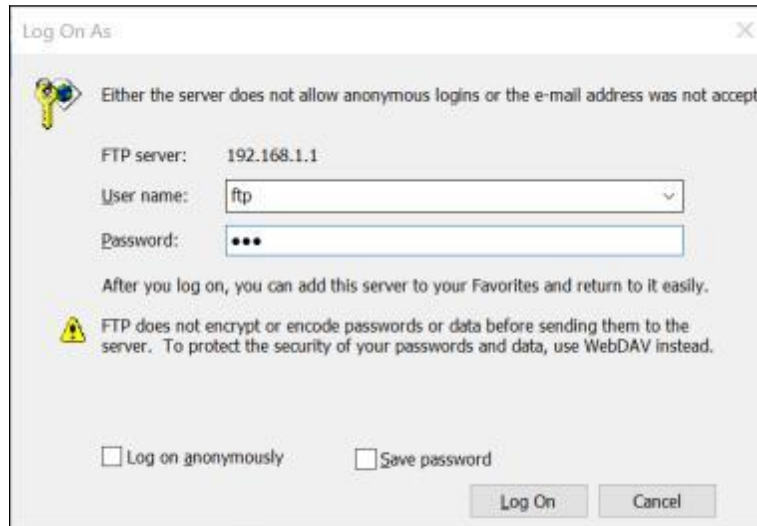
Log On As

Either the server does not allow anonymous logins or the e-mail address was not accept

FTP server: 192.168.1.1

User name: ftp

Password: •••

After you log on, you can add this server to your Favorites and return to it easily.

FTP does not encrypt or encode passwords or data before sending them to the server. To protect the security of your passwords and data, use WebDAV instead.

Log on anonymously

Save password

Log On

Cancel